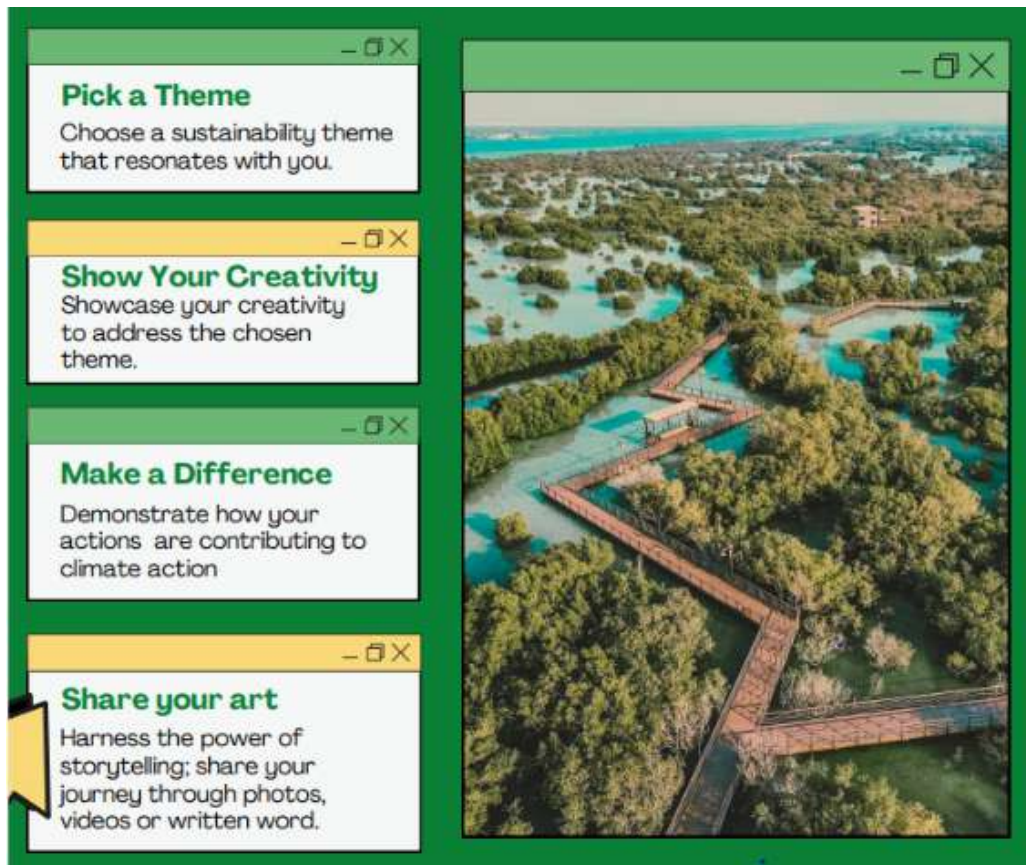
Pick a Theme
Choose a sustainability theme that resonates with you.

Show Your Creativity
Showcase your creativity to address the chosen theme.

Make a Difference
Demonstrate how your actions are contributing to climate action

Share your art
Harness the power of storytelling; share your journey through photos, videos or written word.